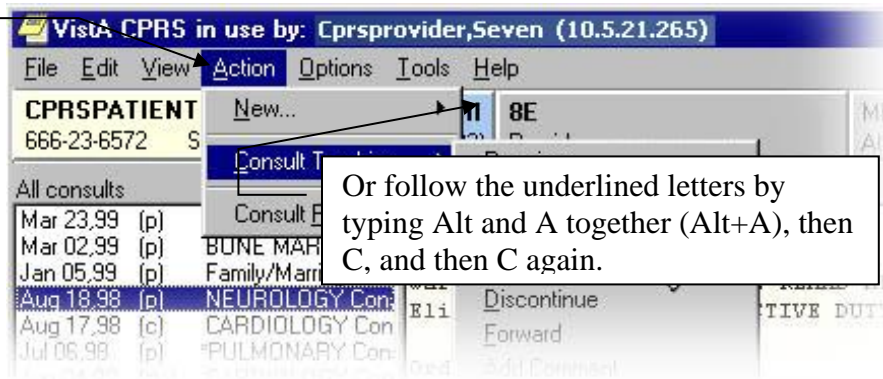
VistA CPRS in use by: Cprsprovider,Seven (10.5.21.265)

File Edit View Action Options Tools Help

CPRSPATIENT
666-23-6572 S

New...

Consult Tracking

Consult R

8E

All consults

Mar 23,99 (p)
Mar 02,99 (p) BONE MAR
Jan 05,99 (p) Family/Marri
Aug 18,98 (p) NEUROLOGY Con
Aug 17,98 (c) CARDIOLOGY Con
Jul 06,98 (p) PULMONARY Con

Or follow the underlined letters by typing Alt and A together (Alt+A), then C, and then C again.

Discontinue
Forward
Add Comment

Eli

TIVE DUT